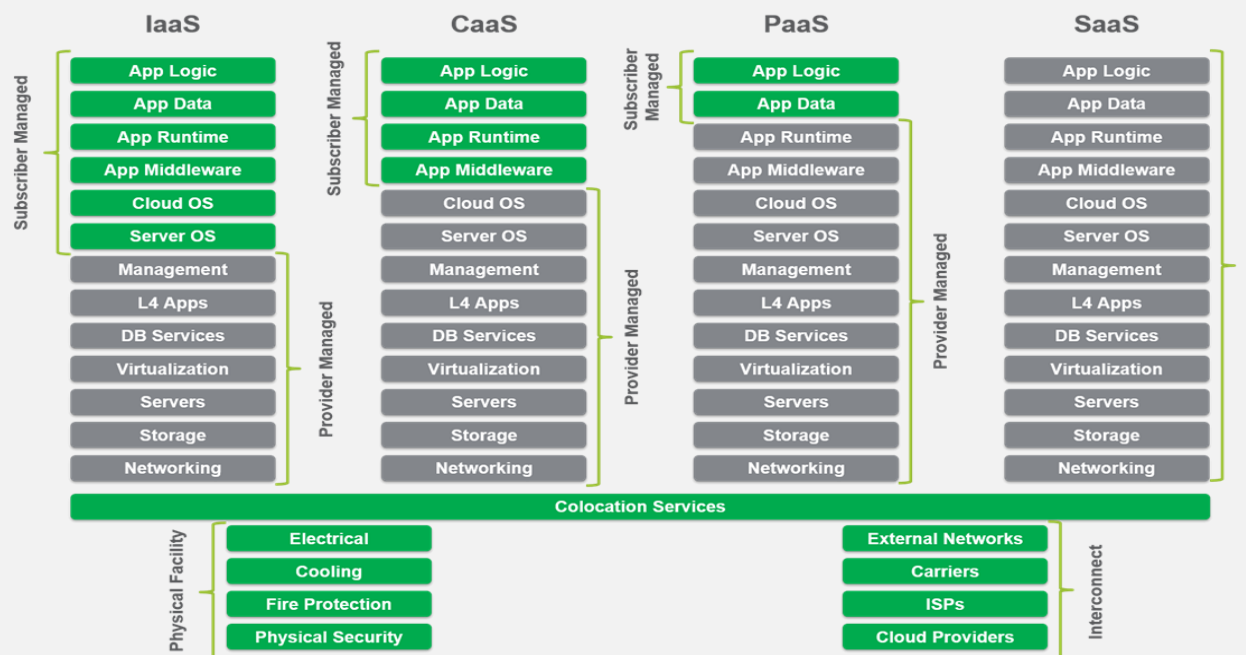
IaaS

Subscriber Managed

App Logic
App Data
App Runtime
App Middleware
Cloud OS
Server OS

Provider Managed

Management
L4 Apps
DB Services
Virtualization
Servers
Storage
Networking

CaaS

Subscriber Managed

App Logic
App Data
App Runtime
App Middleware

Provider Managed

Cloud OS
Server OS
Management
L4 Apps
DB Services
Virtualization
Servers
Storage
Networking

PaaS

Subscriber Managed

App Logic
App Data

Provider Managed

App Runtime
App Middleware
Cloud OS
Server OS
Management
L4 Apps
DB Services
Virtualization
Servers
Storage
Networking

SaaS

App Logic
App Data
App Runtime
App Middleware
Cloud OS
Server OS
Management
L4 Apps
DB Services
Virtualization
Servers
Storage
Networking

Colocation Services

Physical Facility

Electrical
Cooling
Fire Protection
Physical Security

External Networks
Carriers
ISPs
Cloud Providers

Interconnect